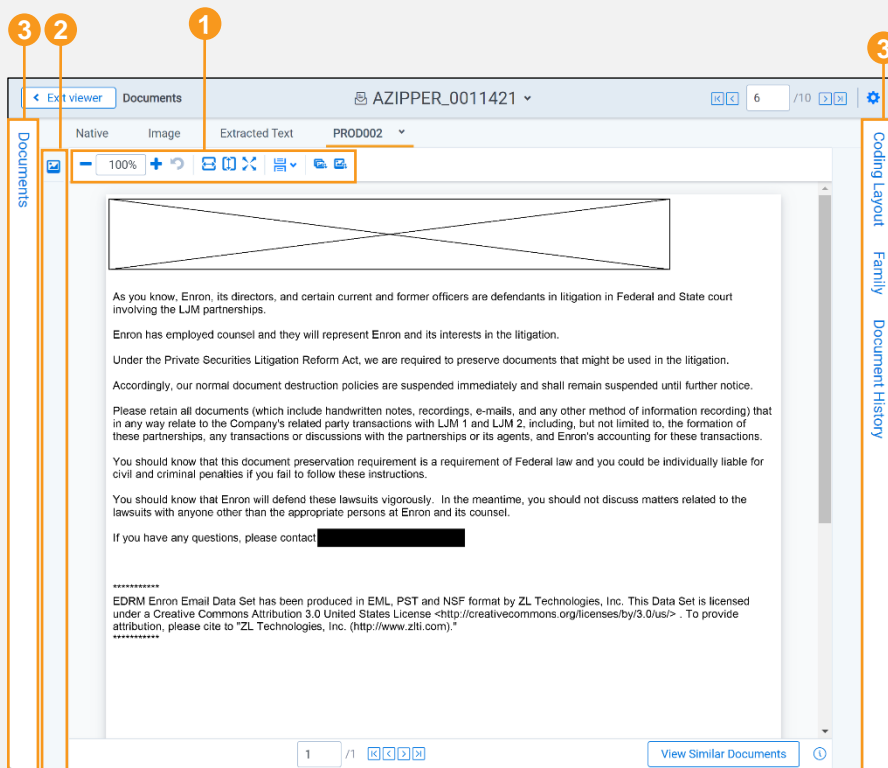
3
2
1
3

Exit viewer Documents

AZIPPER_0011421

6 /10

Native Image Extracted Text PROD002

100%

Documents

As you know, Enron, its directors, and certain current and former officers are defendants in litigation in Federal and State court involving the LJM partnerships.

Enron has employed counsel and they will represent Enron and its interests in the litigation.

Under the Private Securities Litigation Reform Act, we are required to preserve documents that might be used in the litigation.

Accordingly, our normal document destruction policies are suspended immediately and shall remain suspended until further notice.

Please retain all documents (which include handwritten notes, recordings, e-mails, and any other method of information recording) that in any way relate to the Company's related party transactions with LJM 1 and LJM 2, including, but not limited to, the formation of these partnerships, any transactions or discussions with the partnerships or its agents, and Enron's accounting for these transactions.

You should know that this document preservation requirement is a requirement of Federal law and you could be individually liable for civil and criminal penalties if you fail to follow these instructions.

You should know that Enron will defend these lawsuits vigorously. In the meantime, you should not discuss matters related to the lawsuits with anyone other than the appropriate persons at Enron and its counsel.

If you have any questions, please contact

***********
EDRM Enron Email Data Set has been produced in EML, PST and NSF format by ZL Technologies, Inc. This Data Set is licensed under a Creative Commons Attribution 3.0 United States License <http://creativecommons.org/licenses/by/3.0/us/> . To provide attribution, please cite to "ZL Technologies, Inc. (http://www.zlti.com)."
***********

1 /1

View Similar Documents

Coding Layout Family Document History